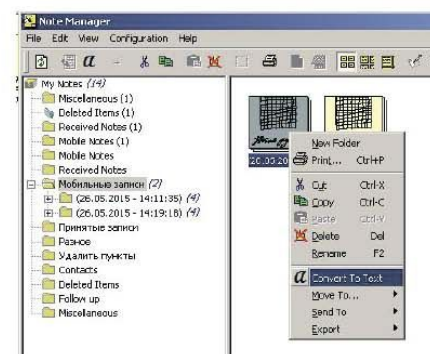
Note Manager
File Edit View Configuration Help

My Notes (14)
Miscellaneous (1)
Deleted Items (1)
Received Notes (1)
Mobile Notes (1)
Mobile Notes
Received Notes
Мобильные записи (2)
(26.05.2015 - 14:11:35) (4)
(26.05.2015 - 14:19:18) (4)
Принятые записи
Разное
Удалить пункты
Contacts
Deleted Items
Follow up
Miscellaneous

26.05.20

New Folder
Print... Ctrl+P
Cut Ctrl-X
Copy Ctrl-C
Paste Ctrl-V
Delete Del
Rename F2
Convert To Text
Move To...
Send To
Export